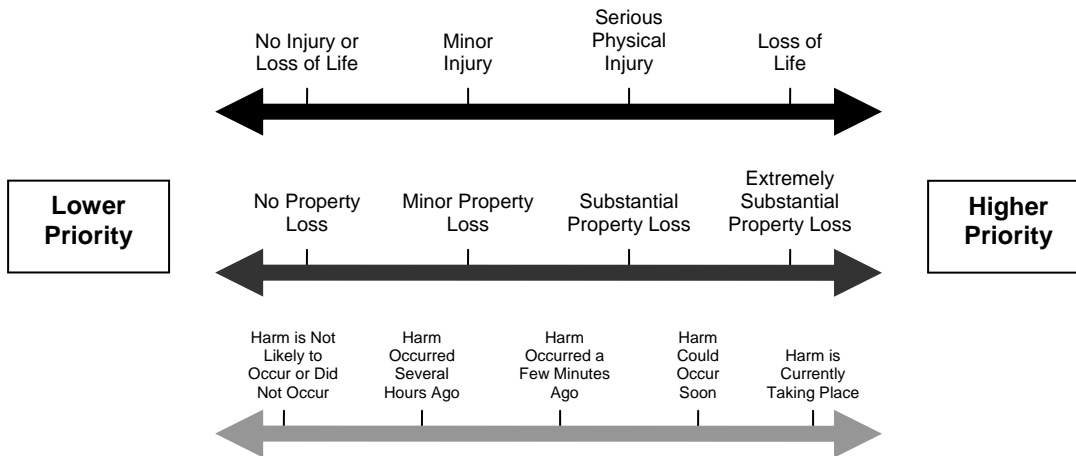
Lower Priority

No Injury or Loss of Life

Minor Injury

Serious Physical Injury

Loss of Life

No Property Loss

Minor Property Loss

Substantial Property Loss

Extremely Substantial Property Loss

Harm is Not Likely to Occur or Did Not Occur

Harm Occurred Several Hours Ago

Harm Occurred a Few Minutes Ago

Harm Could Occur Soon

Harm is Currently Taking Place

Higher Priority